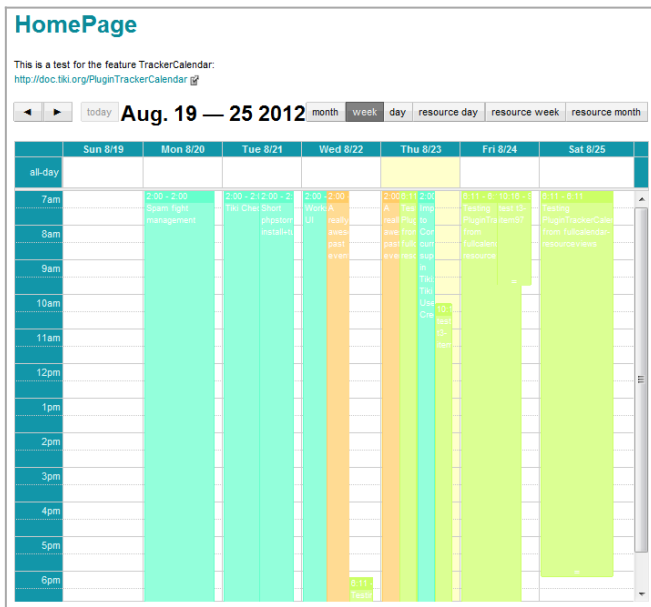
HomePage

This is a test for the feature TrackerCalendar:
http://doc.tiki.org/PluginTrackerCalendar

◄ ► today Aug. 19 — 25 2012 month week day resource day resource week resource month

| | Sun 8/19 | Mon 8/20 | Tue 8/21 | Wed 8/22 | Thu 8/23 | Fri 8/24 | Sat 8/25 |
|---|---|---|---|---|---|---|---|
| all-day | | | | | | | |

7am
8am
9am
10am
11am
12pm
1pm
2pm
3pm
4pm
5pm
6pm

2:00 - 2:00 Spam fight management

2:00 - 2: Tiki Char

2:00 - 2: Short photon install-i

2:00 - Work UI

2:00 A really awes past even

8:11 Tests

2:00 A reall awe pas eve

8:11 Tes Plug fron fullc reso

2:00 Imp to Cor sum sup in Tiki Tiki Use Cre

10:1 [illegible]

8:11 - 8: Testing PluginTracker from fullcalen resource

13:15 - 1 test 10-taler07

8:11 - 8:11 Testing PluginTrackerCalen from fullcalender-resourceviews